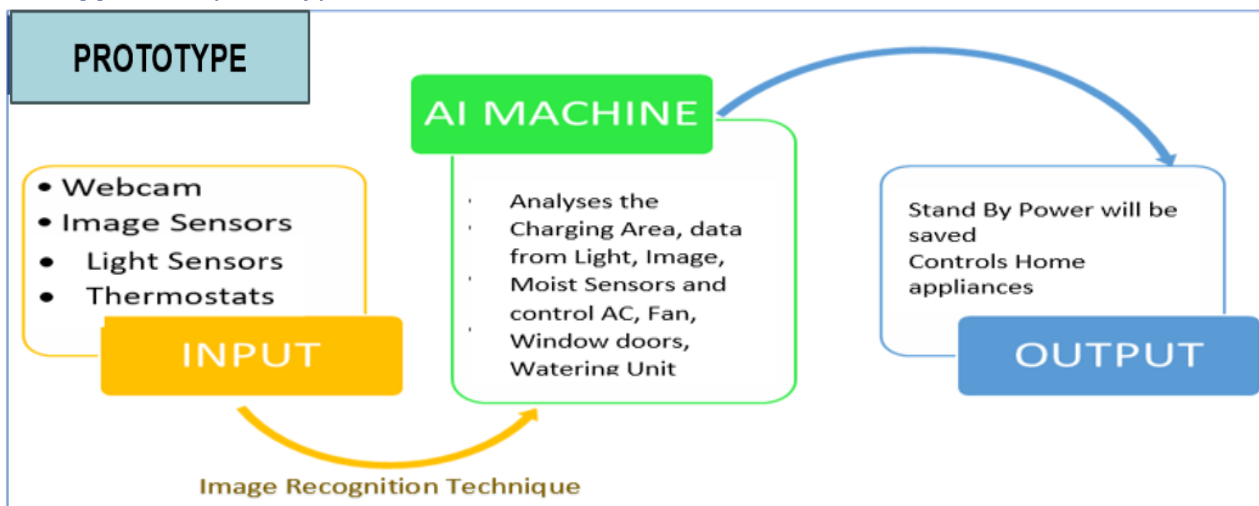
PROTOTYPE

AI MACHINE

- Webcam
- Image Sensors
- Light Sensors
- Thermostats

INPUT

Analyses the Charging Area, data from Light, Image, Moist Sensors and control AC, Fan, Window doors, Watering Unit

Stand By Power will be saved
Controls Home appliances

OUTPUT

Image Recognition Technique